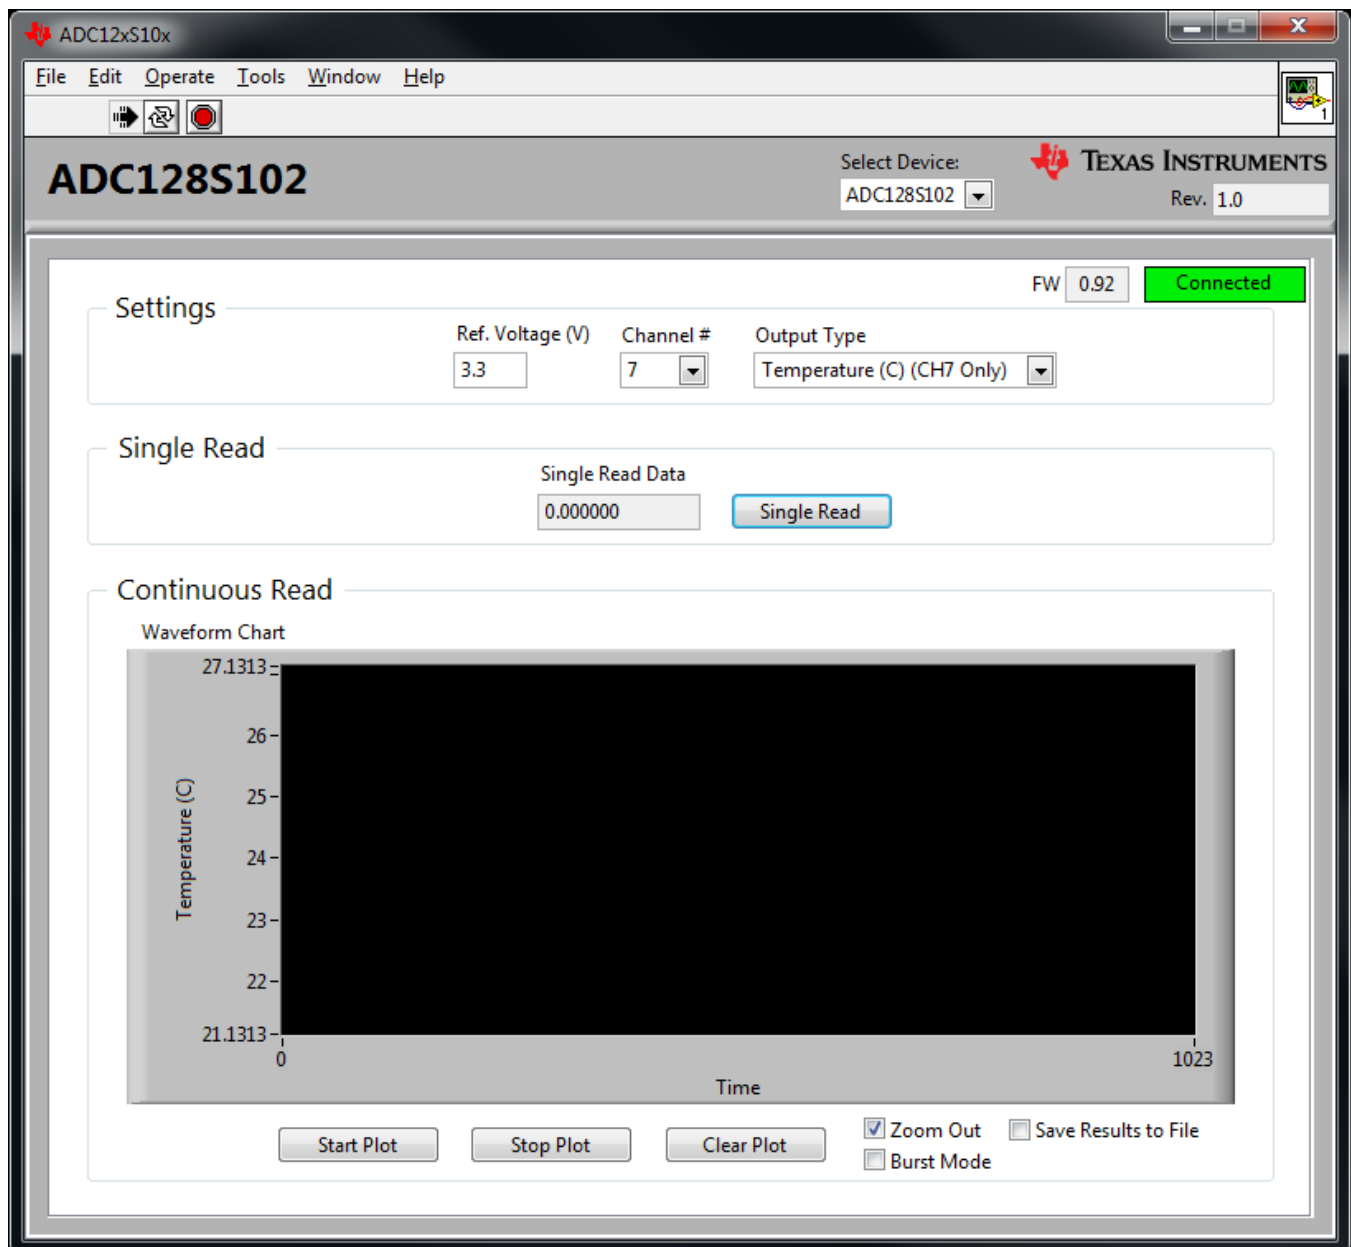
ADC12xS10x

File Edit Operate Tools Window Help

ADC128S102

Select Device:
ADC128S102

TEXAS INSTRUMENTS
Rev. 1.0

FW 0.92 Connected

Settings

Ref. Voltage (V)
3.3

Channel #
7

Output Type
Temperature (C) (CH7 Only)

Single Read

Single Read Data
0.000000

Single Read

Continuous Read

Waveform Chart

27.1313
26
25
24
23
22
21.1313

Temperature (C)

0
1023
Time

Start Plot Stop Plot Clear Plot

Zoom Out
Save Results to File
Burst Mode